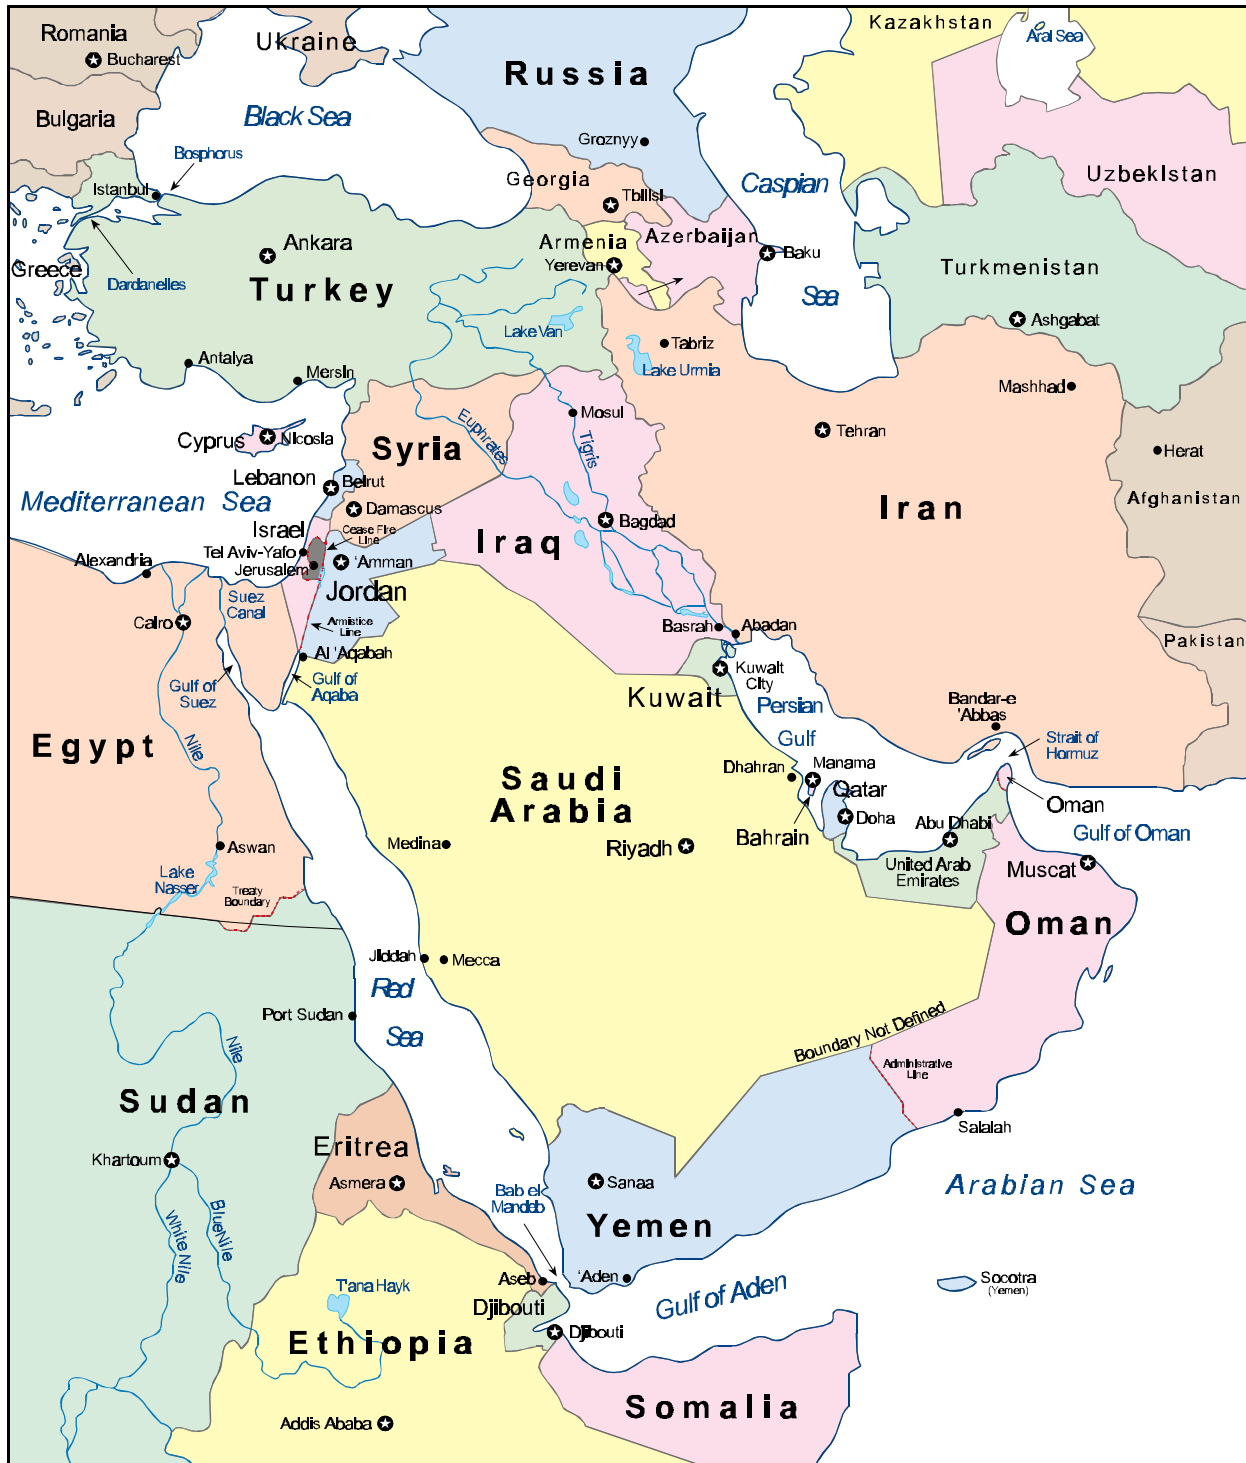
Romania
Bucharest
Ukraine
Russia
Kazakhstan
Aral Sea
Bulgaria
Black Sea
Bosphorus
Groznyy
Uzbekistan
Istanbul
Georgia
Tbilisi
Caspian
Ankara
Armenia
Azerbaijan
Baku
Greece
Dardanelles
Turkey
Yerevan
Turkmenistan
Sea
Ashgabat
Lake Van
Tabriz
Antalya
Lake Urmia
Mersin
Mashhad
Mosul
Euphrates
Tehran
Cyprus
Nicosia
Syria
Tigris
Herat
Lebanon
Beirut
Afghanistan
Mediterranean Sea
Damascus
Iran
Israel
Cease Fire Line
Bagdad
Iraq
Tel Aviv-Yafo
'Amman
Alexandria
Jerusalem
Jordan
Suez Canal
Armistice Line
Cairo
Basrah
Abadan
Pakistan
Al 'Aqabah
Kuwait City
Gulf of Suez
Gulf of Aqaba
Kuwait
Bandar-e 'Abbas
Persian
Egypt
Gulf
Strait of Hormuz
Nile
Saudi Arabia
Dhahran
Manama
Qatar
Oman
Doha
Abu Dhabi
Gulf of Oman
Medina
Riyadh
Bahrain
Aswan
United Arab Emirates
Muscat
Lake Nasser
Treaty Boundary
Oman
Jiddah
Mecca
Red
Sea
Port Sudan
Boundary Not Defined
Administrative Line
Nile
Sudan
Salalah
Eritrea
Khartoum
Arabian Sea
Asmera
Sanaa
Bab el Mandeb
White Nile
Blue Nile
Yemen
T'ana Hayk
Aseb
'Aden
Socotra (Yemen)
Gulf of Aden
Djibouti
Djibouti
Ethiopia
Somalia
Addis Ababa